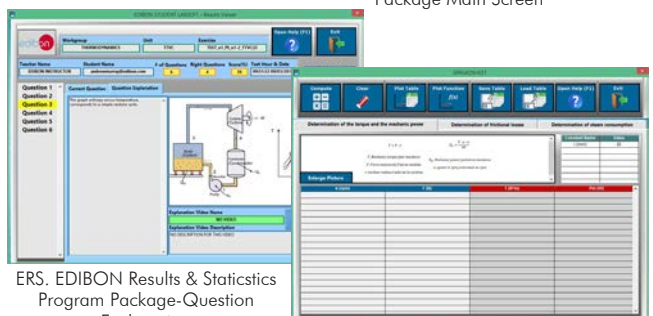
Package Main Screen

EDIBON STUDENT LABSOFT - Results Viewer

edibon

Workgroup THERMODYNAMICS Unit Exercise

Open Help (F1) Exit

Teacher Name EDIBON INSTRUCTOR Student Name # of Questions Right Questions Score(%) Test Hour & Date

Question 1
Question 2
Question 3
Question 4
Question 5
Question 6

Current Question Question Explanation

Explanation Video Name
NO VIDEO
Explanation Video Description
NO DESCRIPTION FOR THIS VIDEO

Compute Clear Plot Table Plot Function Save Table Load Table Open Help (F1) Exit

Determination of the torque and the mechanic power
Determination of frictional losses
Determination of steam consumption

Enlarge Picture

ERS. EDIBON Results & Staticstics Program Package-Question Explanation